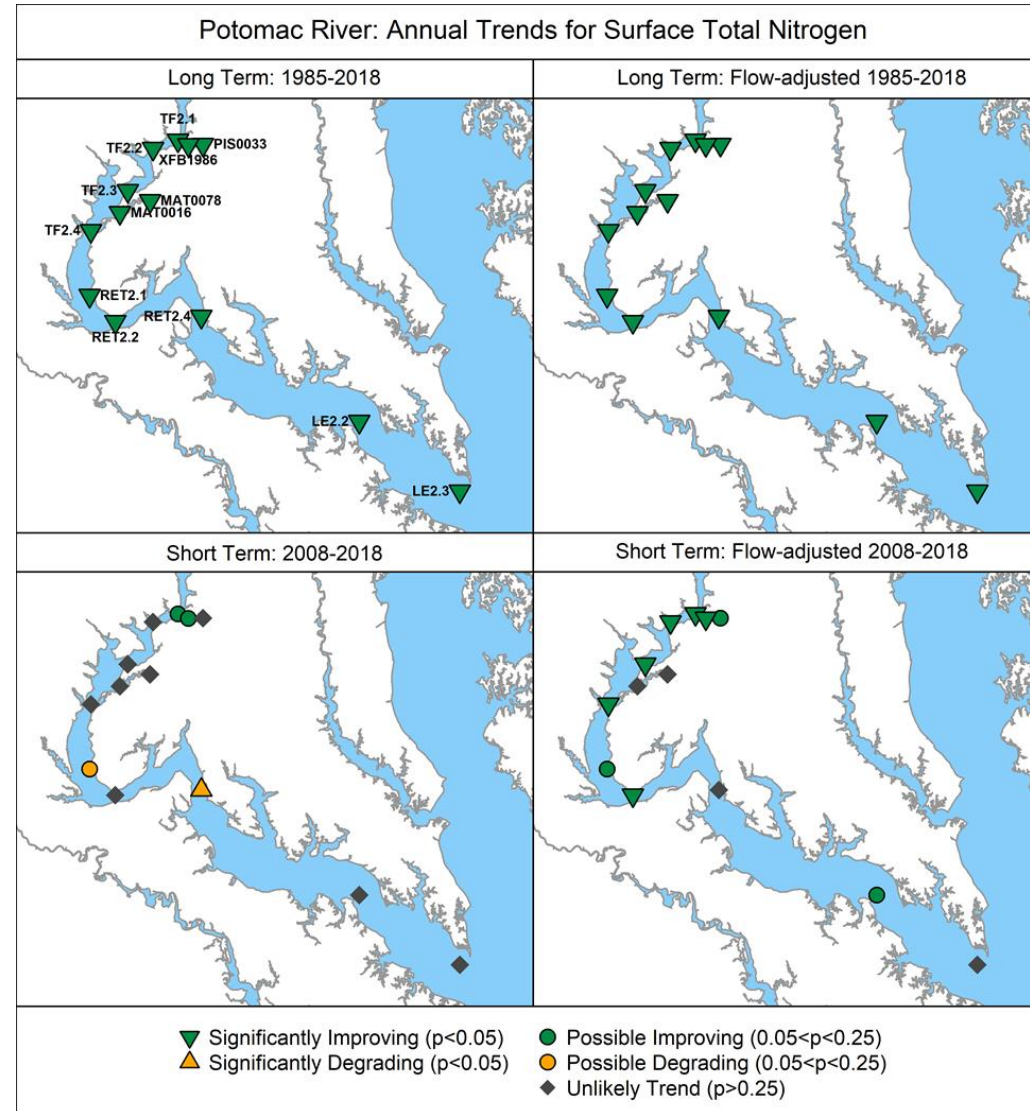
Potomac River: Annual Trends for Surface Total Nitrogen

Long Term: 1985-2018

TF2.1
TF2.2
PIS0033
XFB1986
TF2.3
MAT0078
MAT0016
TF2.4
RET2.1
RET2.4
RET2.2
LE2.2
LE2.3

Long Term: Flow-adjusted 1985-2018

Short Term: 2008-2018

Short Term: Flow-adjusted 2008-2018

Significantly Improving (p<0.05)
Significantly Degrading (p<0.05)
Possible Improving (0.05<p<0.25)
Possible Degrading (0.05<p<0.25)
Unlikely Trend (p>0.25)